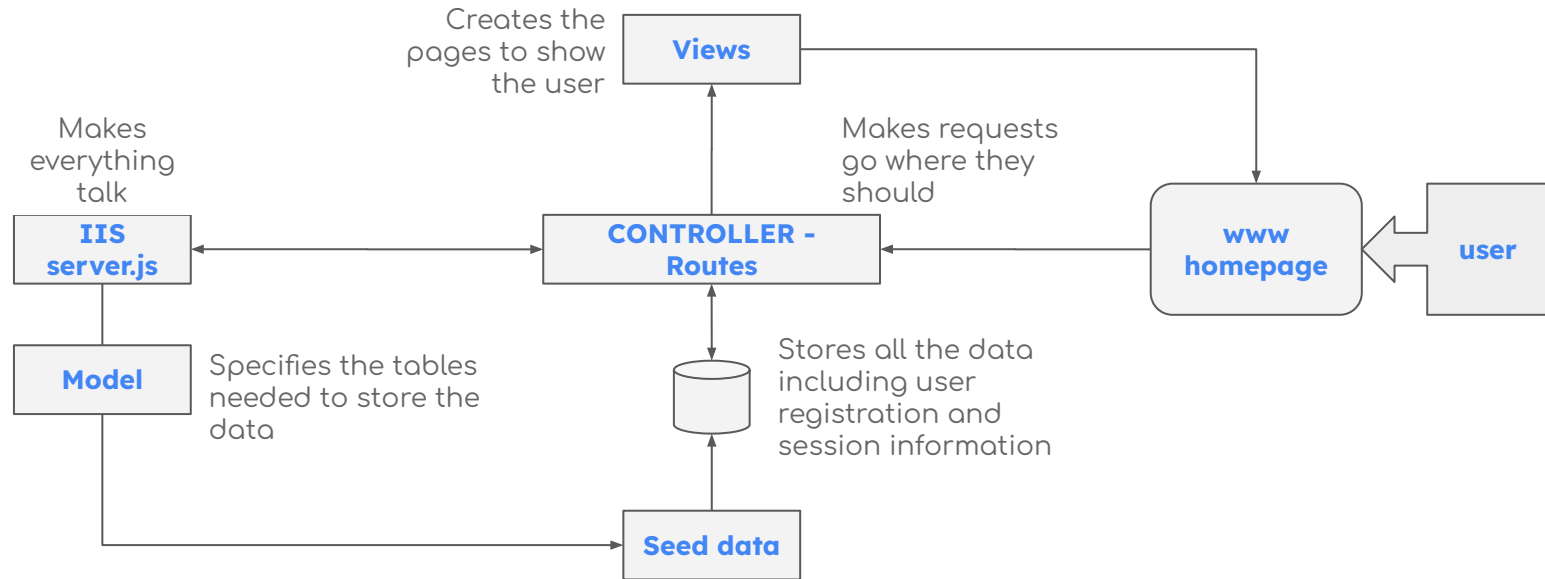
Creates the pages to show the user

Views

Makes everything talk

Makes requests go where they should

IIS server.js

CONTROLLER - Routes

www homepage

user

Model

Specifies the tables needed to store the data

Stores all the data including user registration and session information

Seed data